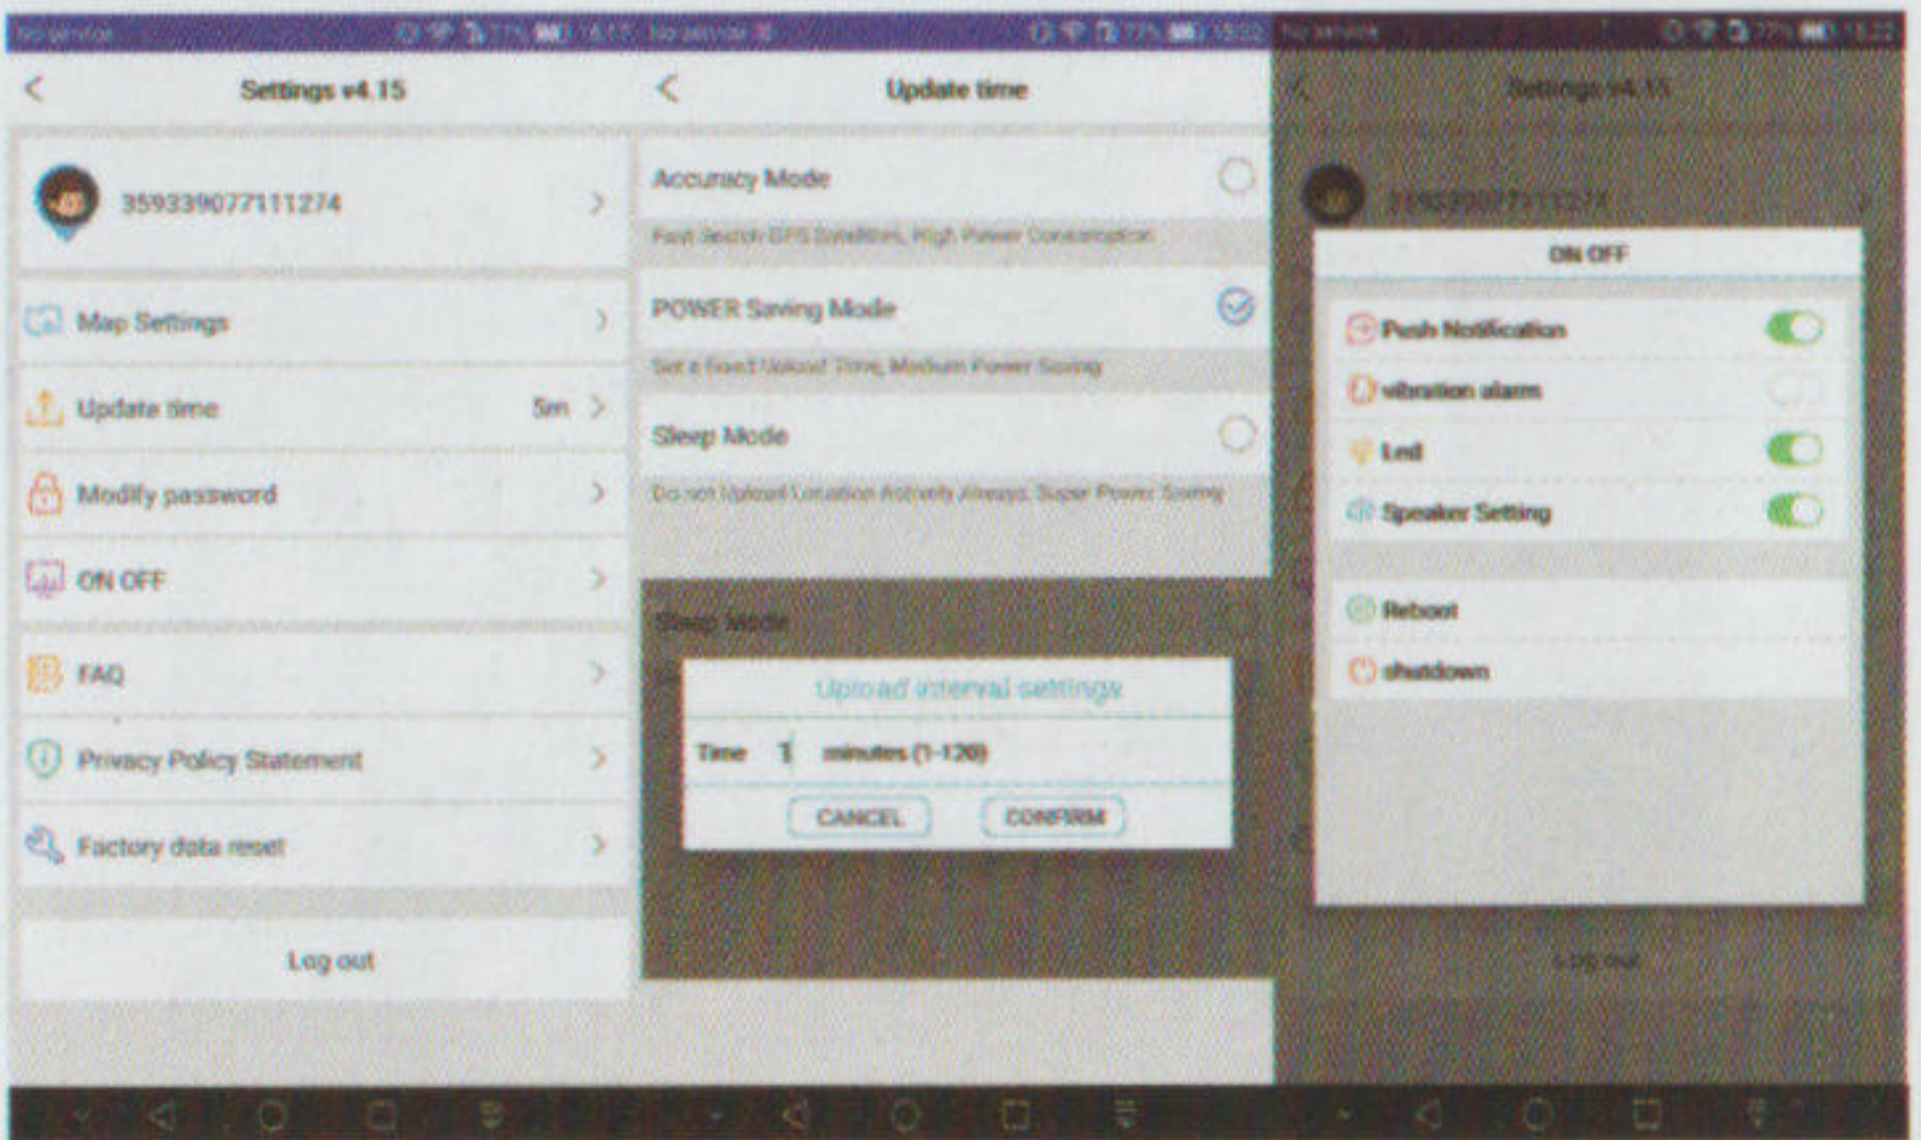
No service 77% 14:17

Settings v4.15

359339077111274

Map Settings

Update time 5m

Modify password

ON OFF

FAQ

Privacy Policy Statement

Factory data reset

Log out

No service 77% 15:32

Update time

Accuracy Mode

Fast Search GPS Satellites, High Power Consumption

POWER Saving Mode

Set a Fixed Upload Time, Medium Power Saving

Sleep Mode

Do not Upload Location Actively Always, Super Power Saving

Sleep Mode

Upload interval settings

Time 1 minutes (1-120)

CANCEL CONFIRM

No service 77% 15:22

Settings v4.15

359339077111274

ON OFF

Push Notification

vibration alarm

Led

Speaker Setting

Reboot

shutdown

Log out